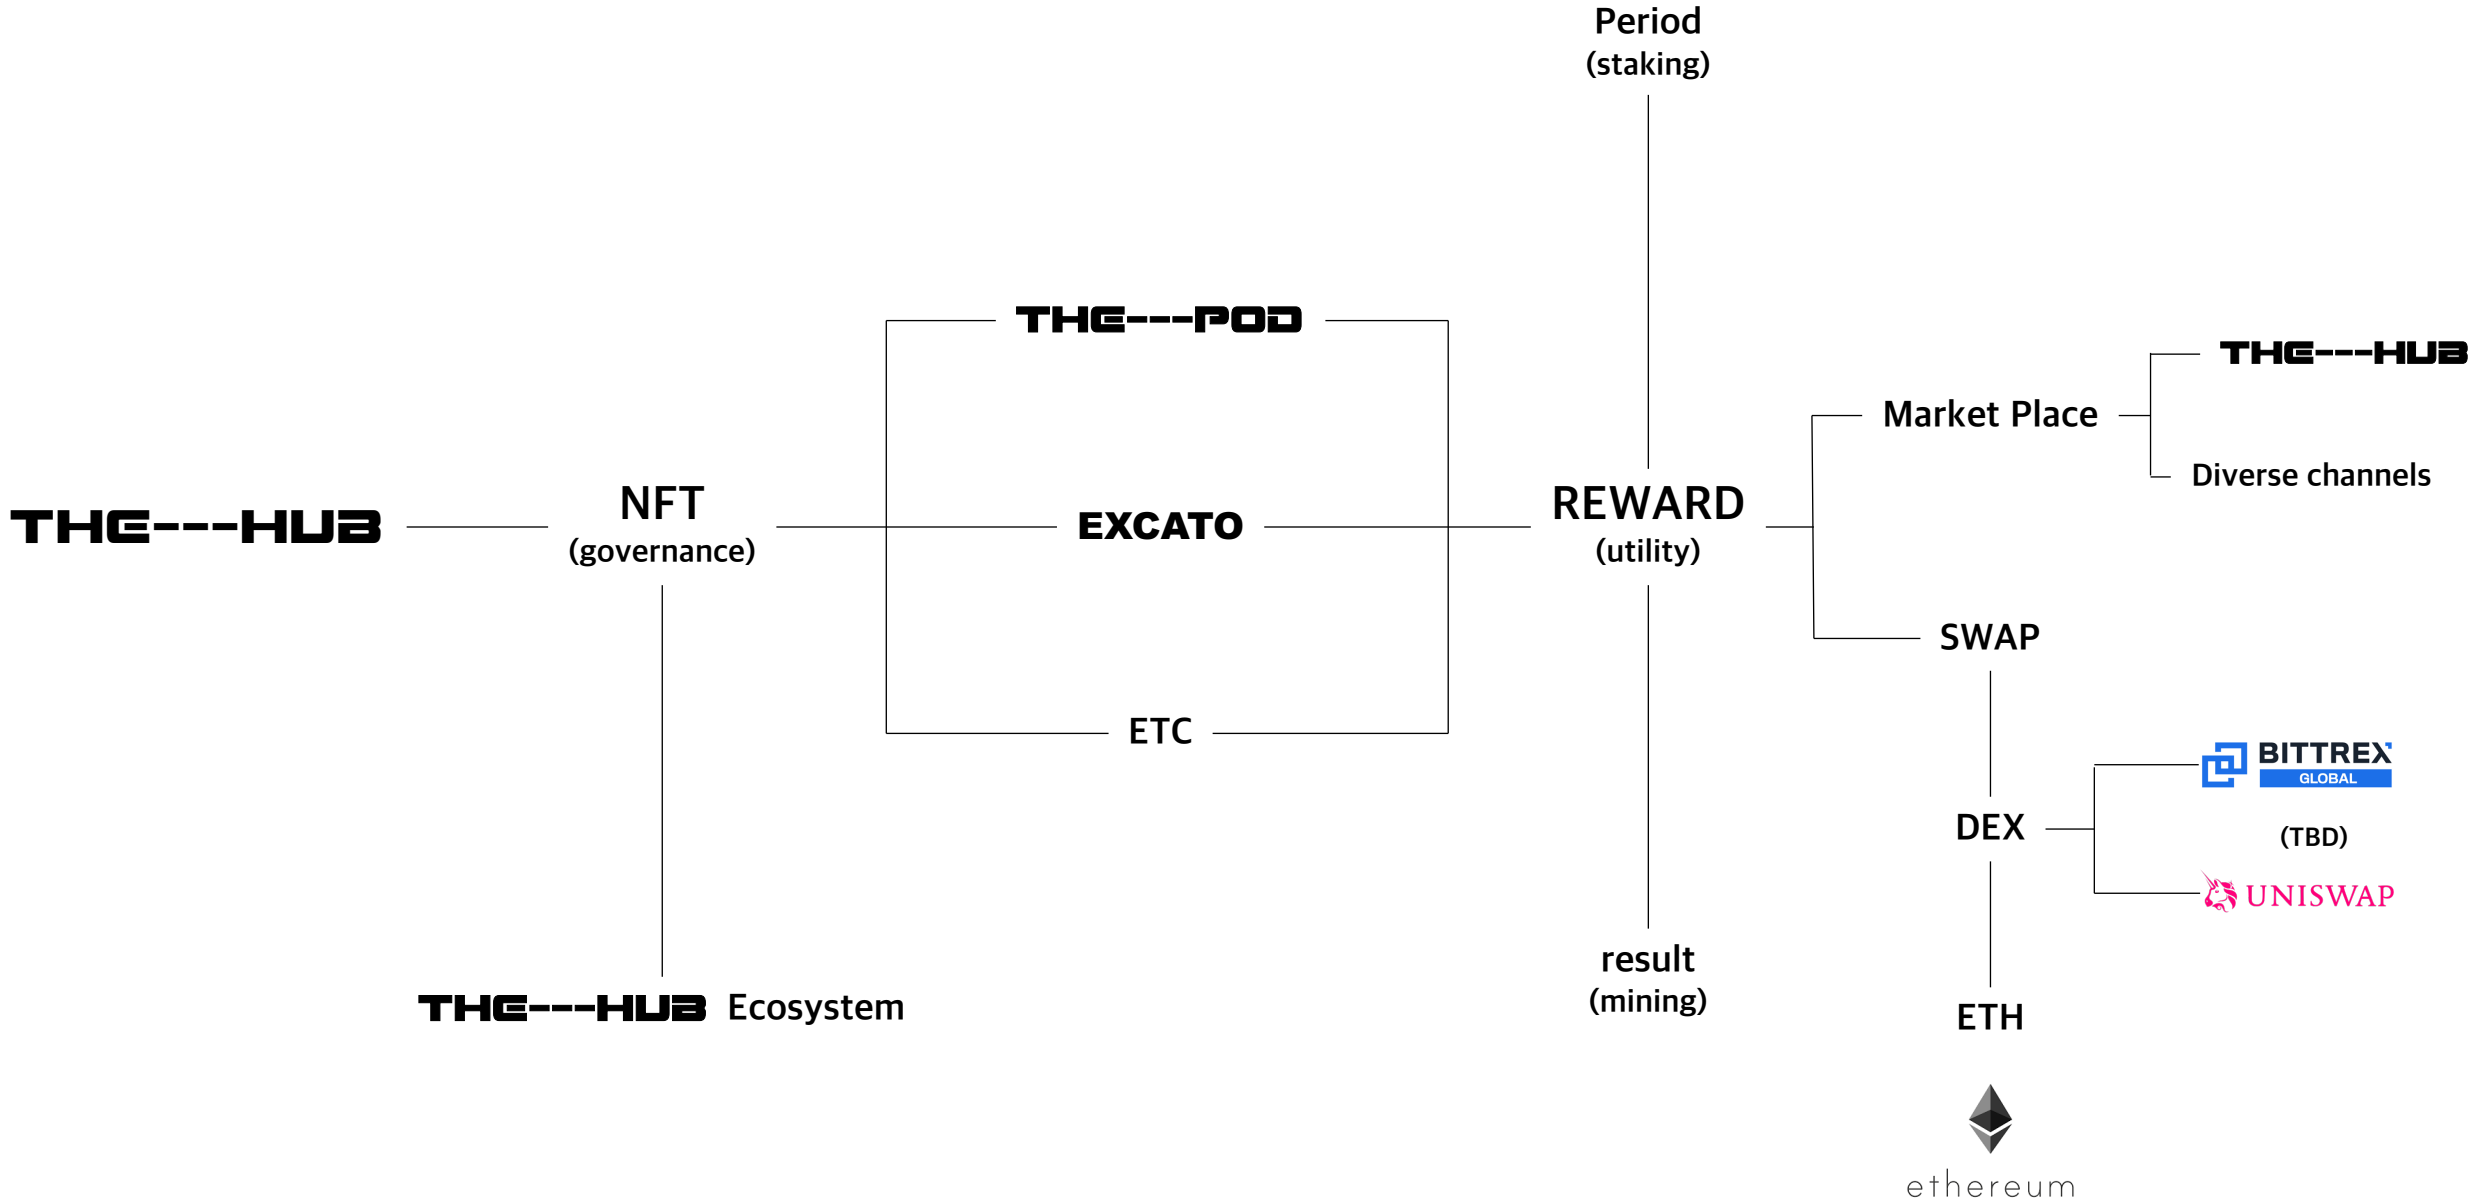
Period
(staking)

THE---POD

THE---HUB

Market Place

Diverse channels

THE---HUB

NFT
(governance)

EXCATO

REWARD
(utility)

SWAP

ETC

BITTREX
GLOBAL

DEX

(TBD)

UNISWAP

result
(mining)

THE---HUB Ecosystem

ETH

ethereum